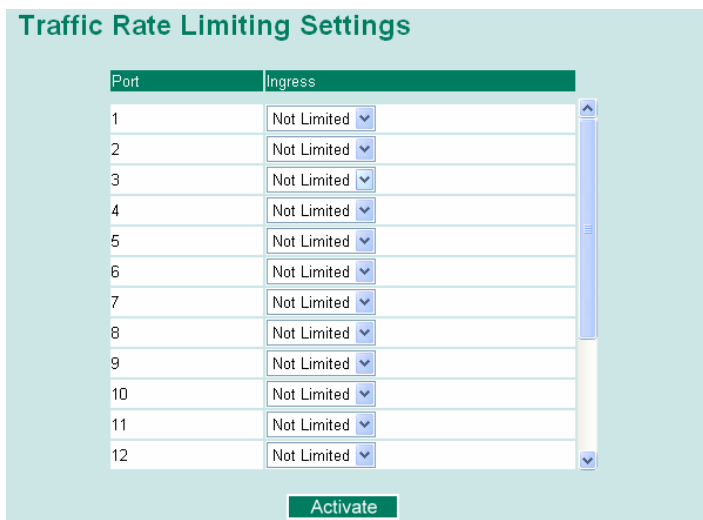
Traffic Rate Limiting Settings

| Port | Ingress |
|---|---|
| 1 | Not Limited |
| 2 | Not Limited |
| 3 | Not Limited |
| 4 | Not Limited |
| 5 | Not Limited |
| 6 | Not Limited |
| 7 | Not Limited |
| 8 | Not Limited |
| 9 | Not Limited |
| 10 | Not Limited |
| 11 | Not Limited |
| 12 | Not Limited |

Activate